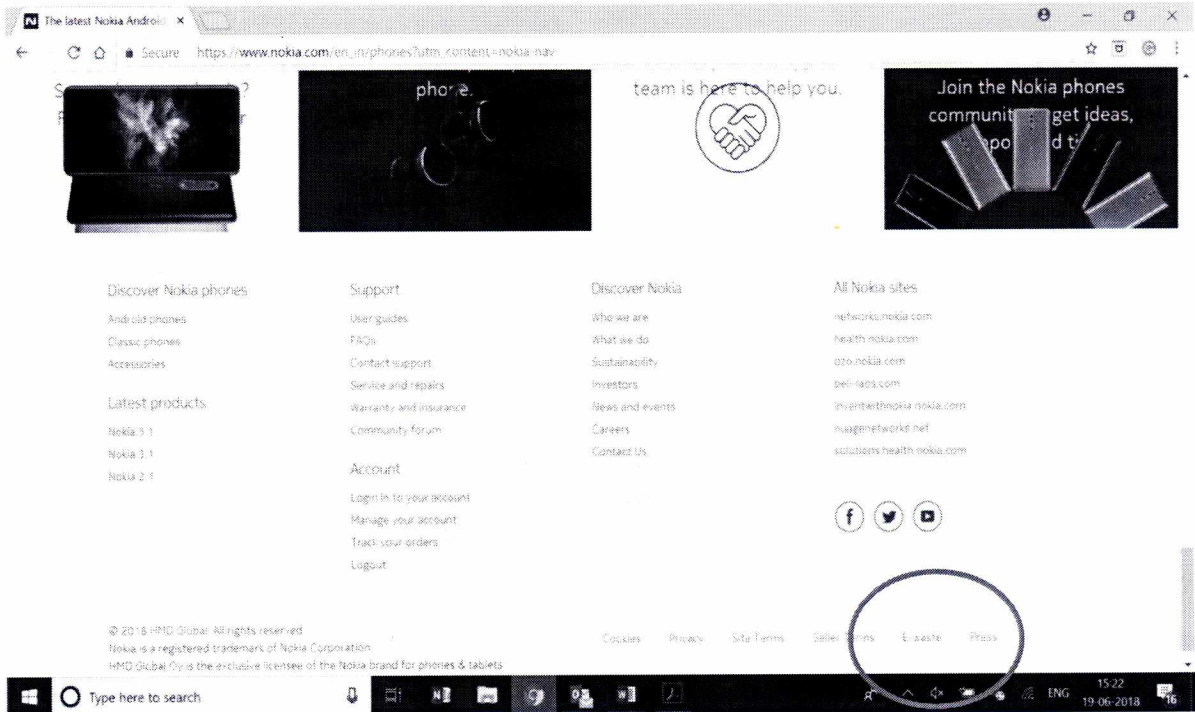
The latest Nokia Android ×

Secure https://www.nokia.com/en_in/phones?utm_content=nokia-nav

S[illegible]? F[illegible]r

pho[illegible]e.

team is here to help you.

Join the Nokia phones communit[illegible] get ideas, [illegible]po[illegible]d t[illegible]

Discover Nokia phones
Android phones
Classic phones
Accessories

Latest products
Nokia 3.1
Nokia 1.1
Nokia 2.1

Support
User guides
FAQs
Contact support
Service and repairs
Warranty and insurance
Community forum

Account
Login in to your account
Manage your account
Track your orders
Logout

Discover Nokia
Who we are
What we do
Sustainability
Investors
News and events
Careers
Contact Us

All Nokia sites
networks.nokia.com
health.nokia.com
ozo.nokia.com
bell-labs.com
inventwithnokia.nokia.com
nuagenetworks.net
solutions.health.nokia.com

© 2018 HMD Global. All rights reserved.
Nokia is a registered trademark of Nokia Corporation.
HMD Global Oy is the exclusive licensee of the Nokia brand for phones & tablets

Cookies Privacy Site Terms Seller Terms E-waste Press

Type here to search

ENG 15:22 19-06-2018 16